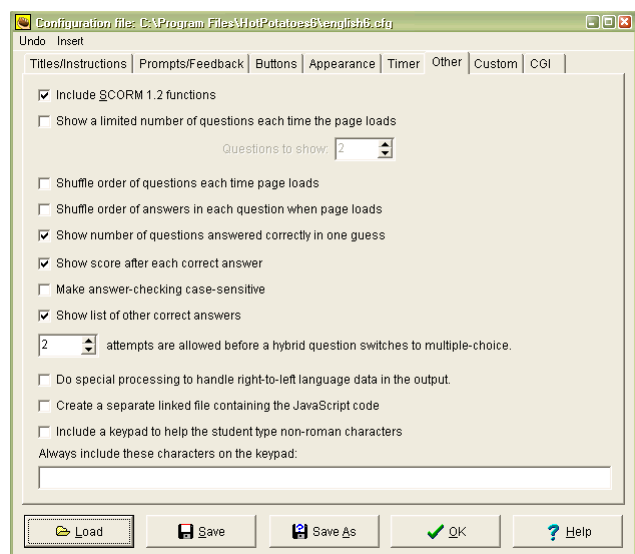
Configuration file: C:\Program Files\HotPotatoes6\english6.cfg

Undo Insert

Titles/Instructions | Prompts/Feedback | Buttons | Appearance | Timer | Other | Custom | CGI

☑ Include SCORM 1.2 functions

☐ Show a limited number of questions each time the page loads

Questions to show: 2

☐ Shuffle order of questions each time page loads

☐ Shuffle order of answers in each question when page loads

☑ Show number of questions answered correctly in one guess

☑ Show score after each correct answer

☐ Make answer-checking case-sensitive

☑ Show list of other correct answers

2 attempts are allowed before a hybrid question switches to multiple-choice.

☐ Do special processing to handle right-to-left language data in the output.

☐ Create a separate linked file containing the JavaScript code

☐ Include a keypad to help the student type non-roman characters

Always include these characters on the keypad:

Load | Save | Save As | OK | Help